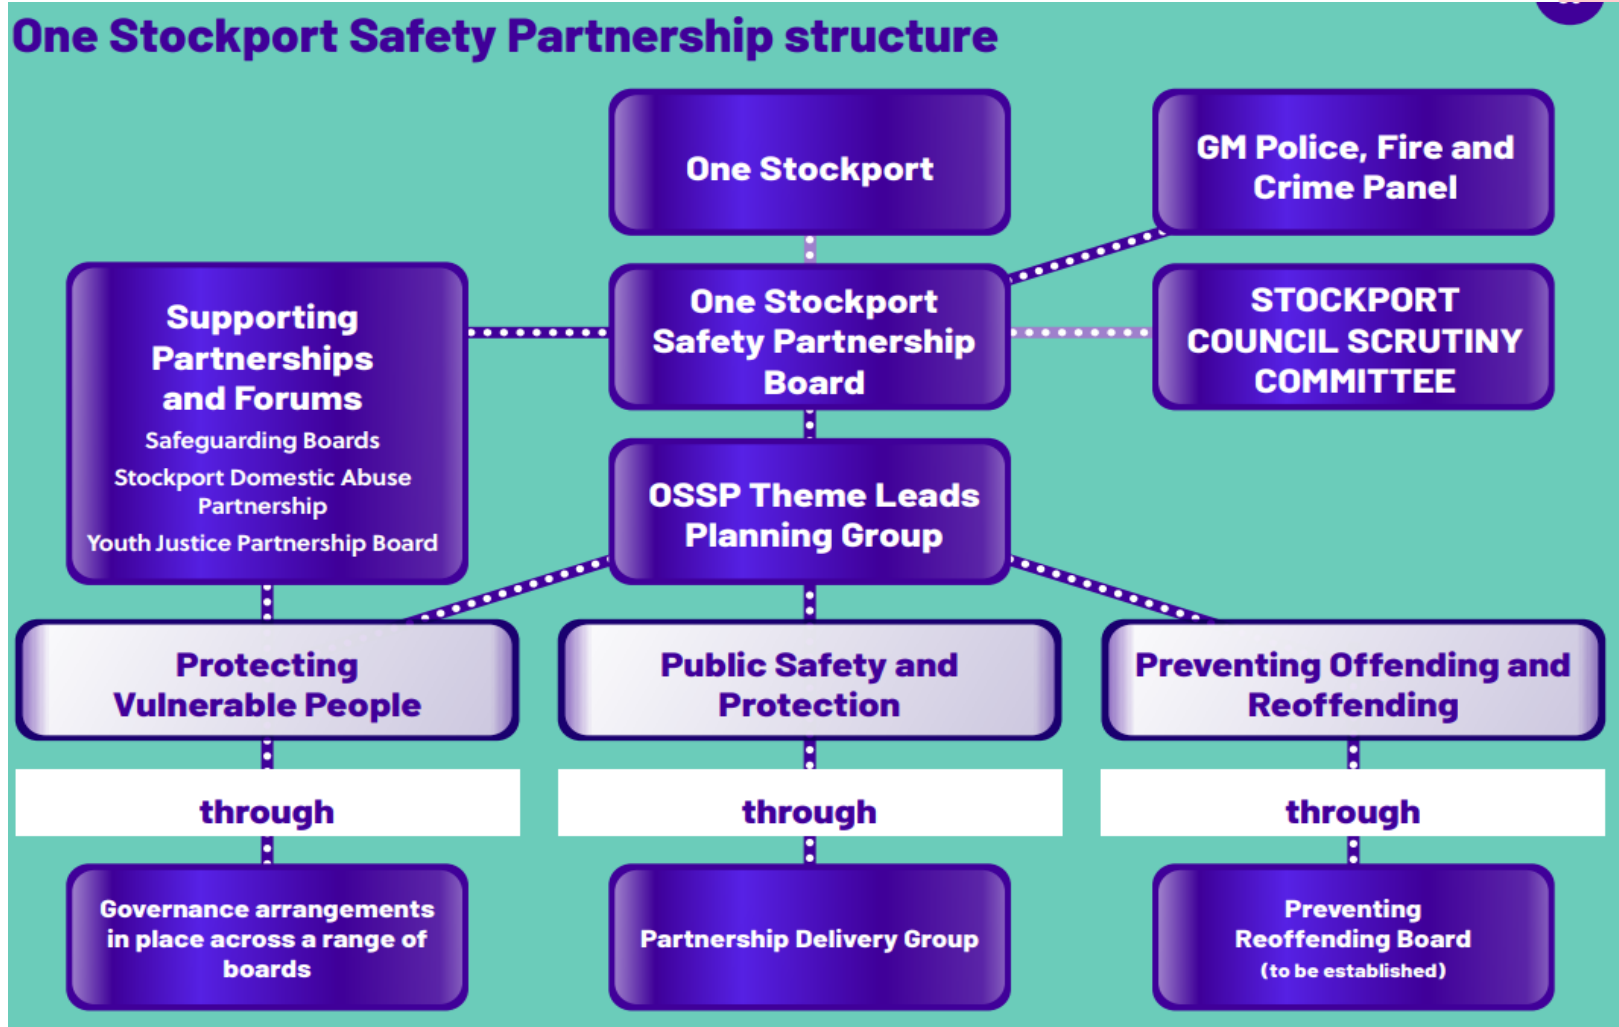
One Stockport Safety Partnership structure

One Stockport

GM Police, Fire and Crime Panel

Supporting Partnerships and Forums
Safeguarding Boards
Stockport Domestic Abuse Partnership
Youth Justice Partnership Board

One Stockport Safety Partnership Board

STOCKPORT COUNCIL SCRUTINY COMMITTEE

OSSP Theme Leads Planning Group

Protecting Vulnerable People

Public Safety and Protection

Preventing Offending and Reoffending

through

through

through

Governance arrangements in place across a range of boards

Partnership Delivery Group

Preventing Reoffending Board
(to be established)